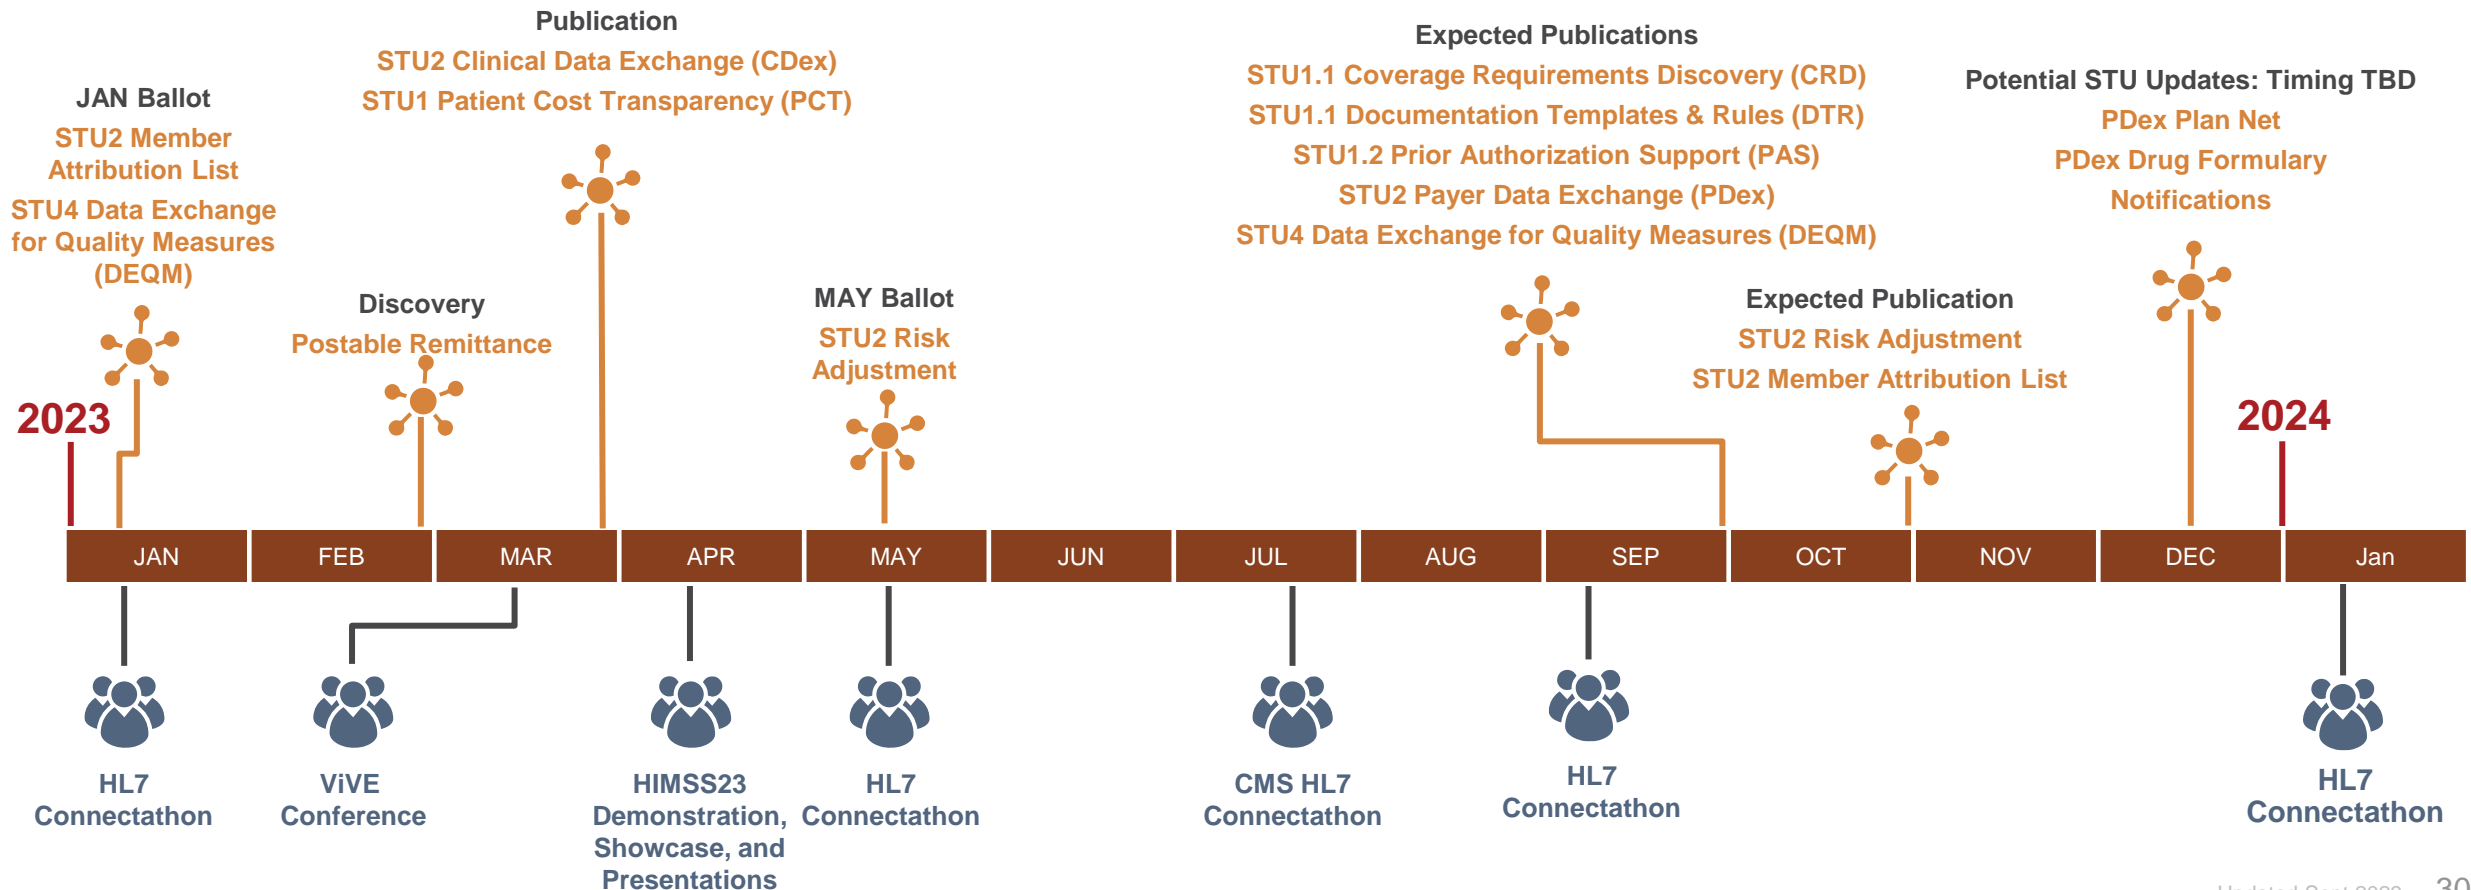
Publication
STU2 Clinical Data Exchange (CDex)
STU1 Patient Cost Transparency (PCT)

JAN Ballot
STU2 Member Attribution List
STU4 Data Exchange for Quality Measures (DEQM)

Discovery
Postable Remittance

MAY Ballot
STU2 Risk Adjustment

Expected Publications
STU1.1 Coverage Requirements Discovery (CRD)
STU1.1 Documentation Templates & Rules (DTR)
STU1.2 Prior Authorization Support (PAS)
STU2 Payer Data Exchange (PDex)
STU4 Data Exchange for Quality Measures (DEQM)

Expected Publication
STU2 Risk Adjustment
STU2 Member Attribution List

Potential STU Updates: Timing TBD
PDex Plan Net
PDex Drug Formulary
Notifications

2023

2024

| JAN | FEB | MAR | APR | MAY | JUN | JUL | AUG | SEP | OCT | NOV | DEC | Jan |
|---|---|---|---|---|---|---|---|---|---|---|---|---|

HL7 Connectathon

ViVE Conference

HIMSS23 Demonstration, Showcase, and Presentations

HL7 Connectathon

CMS HL7 Connectathon

HL7 Connectathon

HL7 Connectathon

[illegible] 30